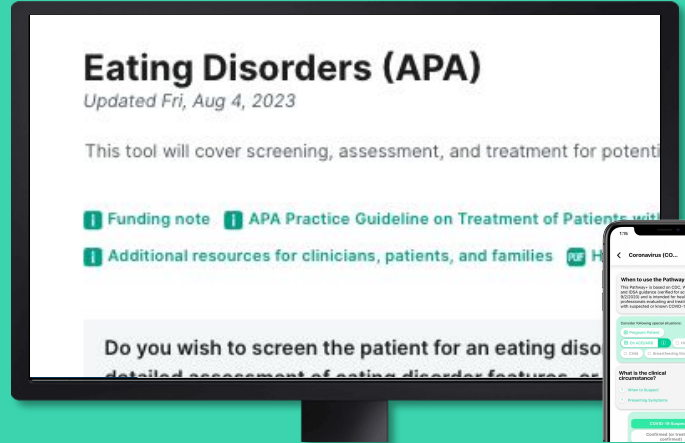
Eating Disorders (APA)
Updated Fri, Aug 4, 2023

This tool will cover screening, assessment, and treatment for potenti

i Funding note i APA Practice Guideline on Treatment of Patients wit

i Additional resources for clinicians, patients, and families PDF H

Do you wish to screen the patient for an eating diso
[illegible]

Coronavirus (CO...

When to use the Pathway

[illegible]

What is the clinical circumstance?

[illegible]